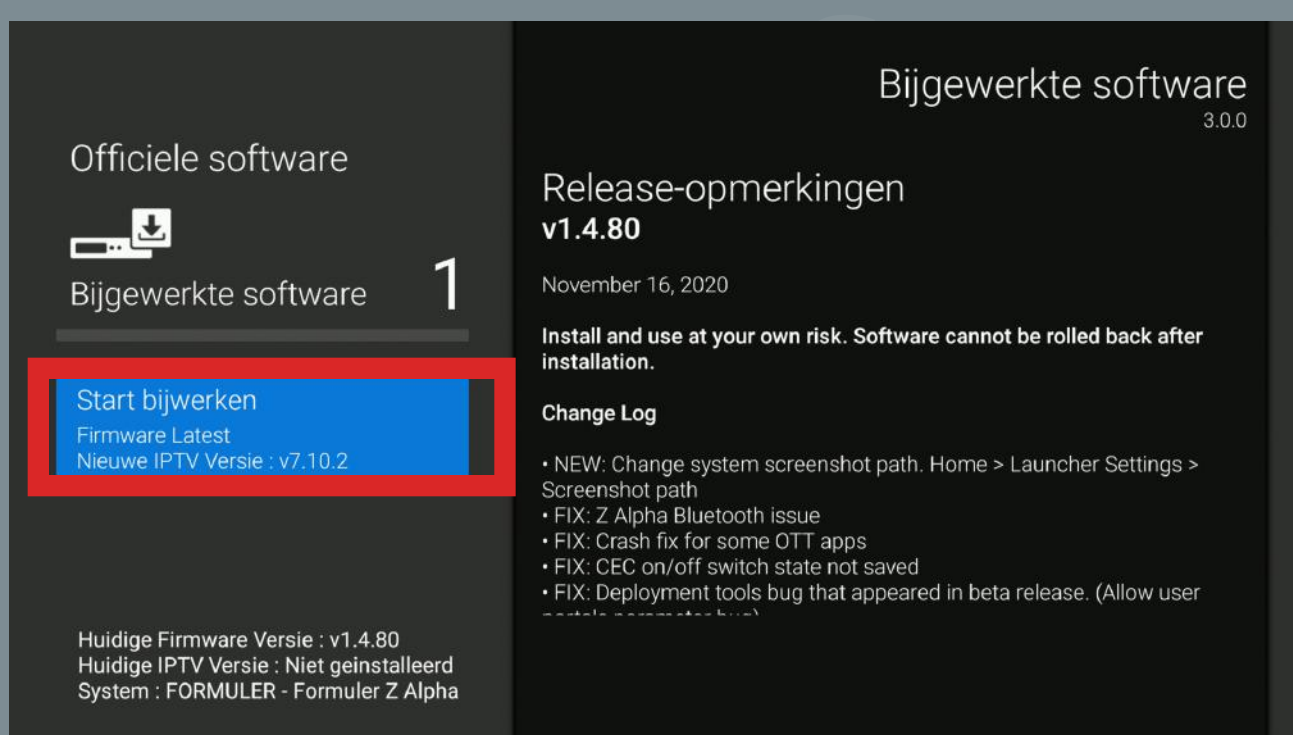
Officiele software

Bijgewerkte software 1

Start bijwerken
Firmware Latest
Nieuwe IPTV Versie : v7.10.2

Huidige Firmware Versie : v1.4.80
Huidige IPTV Versie : Niet geinstalleerd
System : FORMULER - Formuler Z Alpha

Bijgewerkte software
3.0.0

Release-opmerkingen
v1.4.80

November 16, 2020

Install and use at your own risk. Software cannot be rolled back after installation.

Change Log

• NEW: Change system screenshot path. Home > Launcher Settings > Screenshot path
• FIX: Z Alpha Bluetooth issue
• FIX: Crash fix for some OTT apps
• FIX: CEC on/off switch state not saved
• FIX: Deployment tools bug that appeared in beta release. (Allow user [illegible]